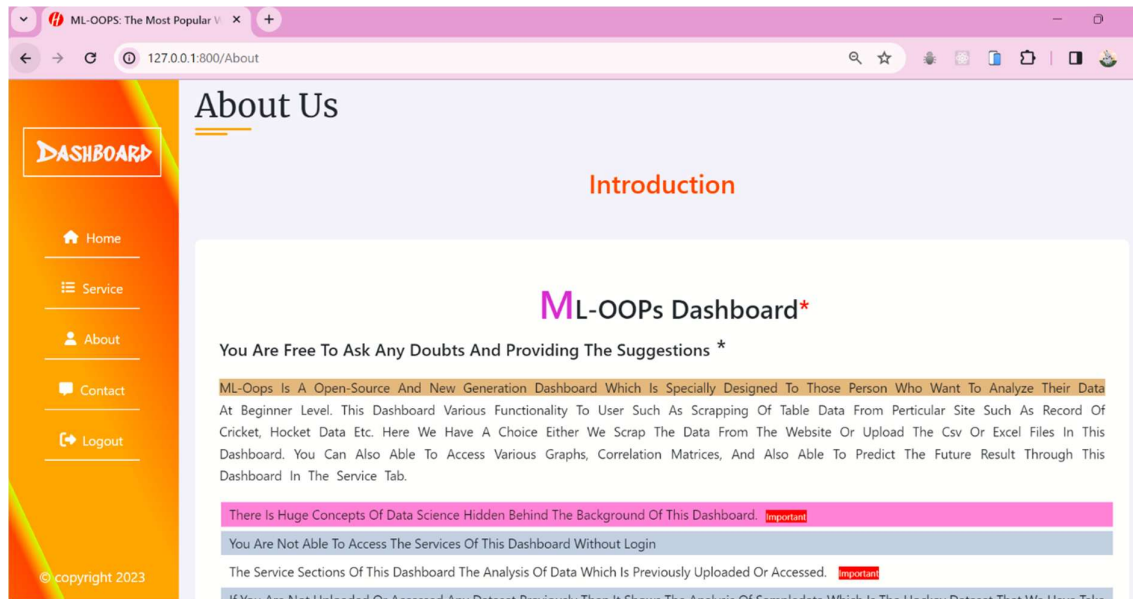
ML-OOPS: The Most Popular V ×
+
127.0.0.1:800/About

DASHBOARD

Home
Service
About
Contact
Logout

© copyright 2023

About Us

Introduction

ML-OOPs Dashboard*

You Are Free To Ask Any Doubts And Providing The Suggestions *

ML-Oops Is A Open-Source And New Generation Dashboard Which Is Specially Designed To Those Person Who Want To Analyze Their Data At Beginner Level. This Dashboard Various Functionality To User Such As Scrapping Of Table Data From Perticular Site Such As Record Of Cricket, Hocket Data Etc. Here We Have A Choice Either We Scrap The Data From The Website Or Upload The Csv Or Excel Files In This Dashboard. You Can Also Able To Access Various Graphs, Correlation Matrices, And Also Able To Predict The Future Result Through This Dashboard In The Service Tab.

There Is Huge Concepts Of Data Science Hidden Behind The Background Of This Dashboard. Important

You Are Not Able To Access The Services Of This Dashboard Without Login

The Service Sections Of This Dashboard The Analysis Of Data Which Is Previously Uploaded Or Accessed. Important

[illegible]